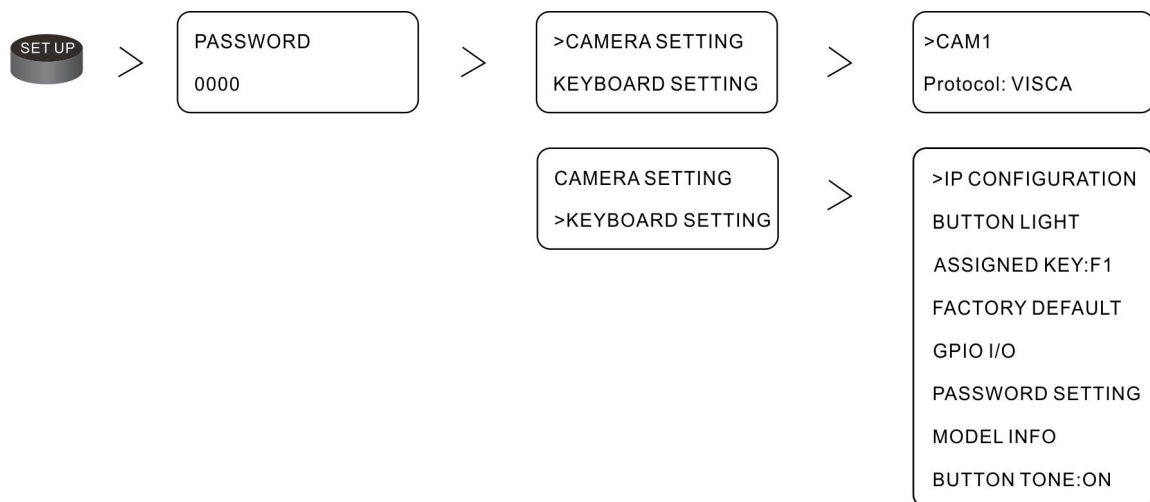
SET UP

>

PASSWORD
0000

>

>CAMERA SETTING
KEYBOARD SETTING

>

>CAM1
Protocol: VISCA

CAMERA SETTING
>KEYBOARD SETTING

>

>IP CONFIGURATION
BUTTON LIGHT
ASSIGNED KEY:F1
FACTORY DEFAULT
GPIO I/O
PASSWORD SETTING
MODEL INFO
BUTTON TONE:ON